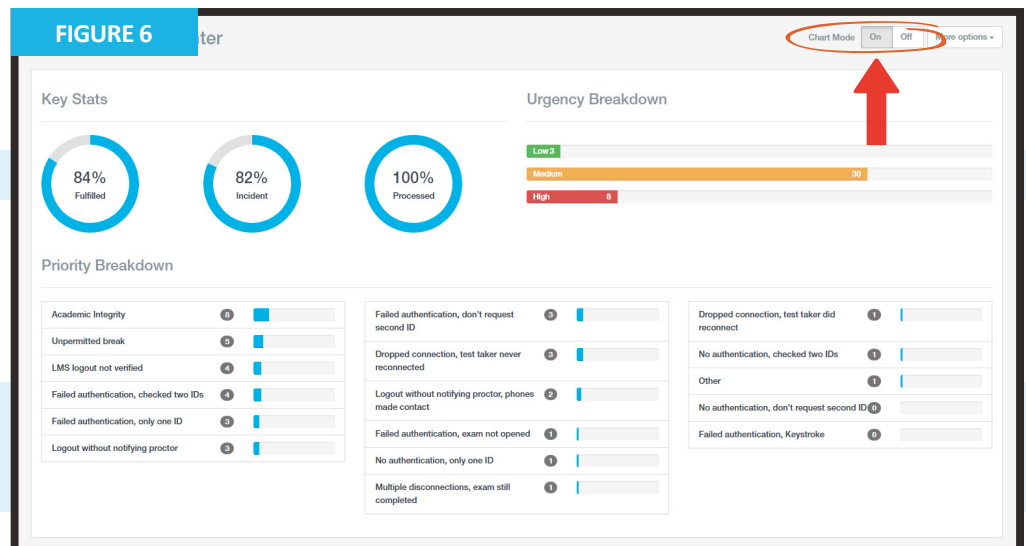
FIGURE 6

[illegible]ter

Chart Mode On Off More options

Key Stats

84% Fulfilled

82% Incident

100% Processed

Urgency Breakdown

Low 3

Medium 30

High 8

Priority Breakdown

| | |
|---|---|
| Academic Integrity | 6 |
| Unpermitted break | 5 |
| LMS logout not verified | 4 |
| Failed authentication, checked two IDs | 4 |
| Failed authentication, only one ID | 3 |
| Logout without notifying proctor | 3 |

| | |
|---|---|
| Failed authentication, don't request second ID | 3 |
| Dropped connection, test taker never reconnected | 3 |
| Logout without notifying proctor, phones made contact | 2 |
| Failed authentication, exam not opened | 1 |
| No authentication, only one ID | 1 |
| Multiple disconnections, exam still completed | 1 |

| | |
|---|---|
| Dropped connection, test taker did reconnect | 1 |
| No authentication, checked two IDs | 1 |
| Other | 1 |
| No authentication, don't request second ID | 0 |
| Failed authentication, Keystroke | 0 |